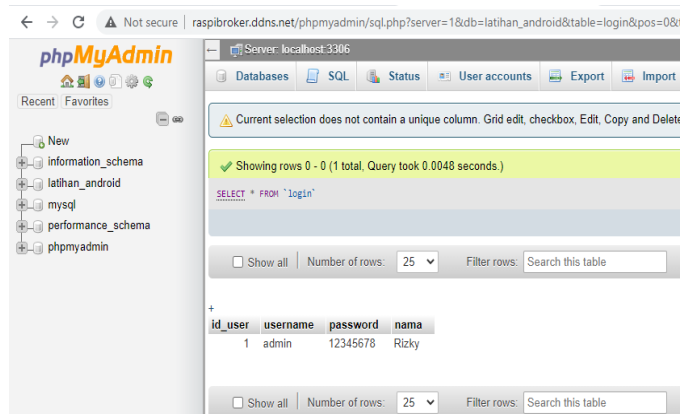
Not secure | raspibroker.ddns.net/phpmyadmin/sql.php?server=1&db=latihan_android&table=login&pos=0&t

phpMyAdmin

Recent Favorites

New
information_schema
latihan_android
mysql
performance_schema
phpmyadmin

Server: localhost:3306

Databases SQL Status User accounts Export Import

Current selection does not contain a unique column. Grid edit, checkbox, Edit, Copy and Delete

Showing rows 0 - 0 (1 total, Query took 0.0048 seconds.)

SELECT * FROM `login`

Show all | Number of rows: 25 | Filter rows: Search this table

+

| id_user | username | password | nama |
|---|---|---|---|
| 1 | admin | 12345678 | Rizky |

Show all | Number of rows: 25 | Filter rows: Search this table